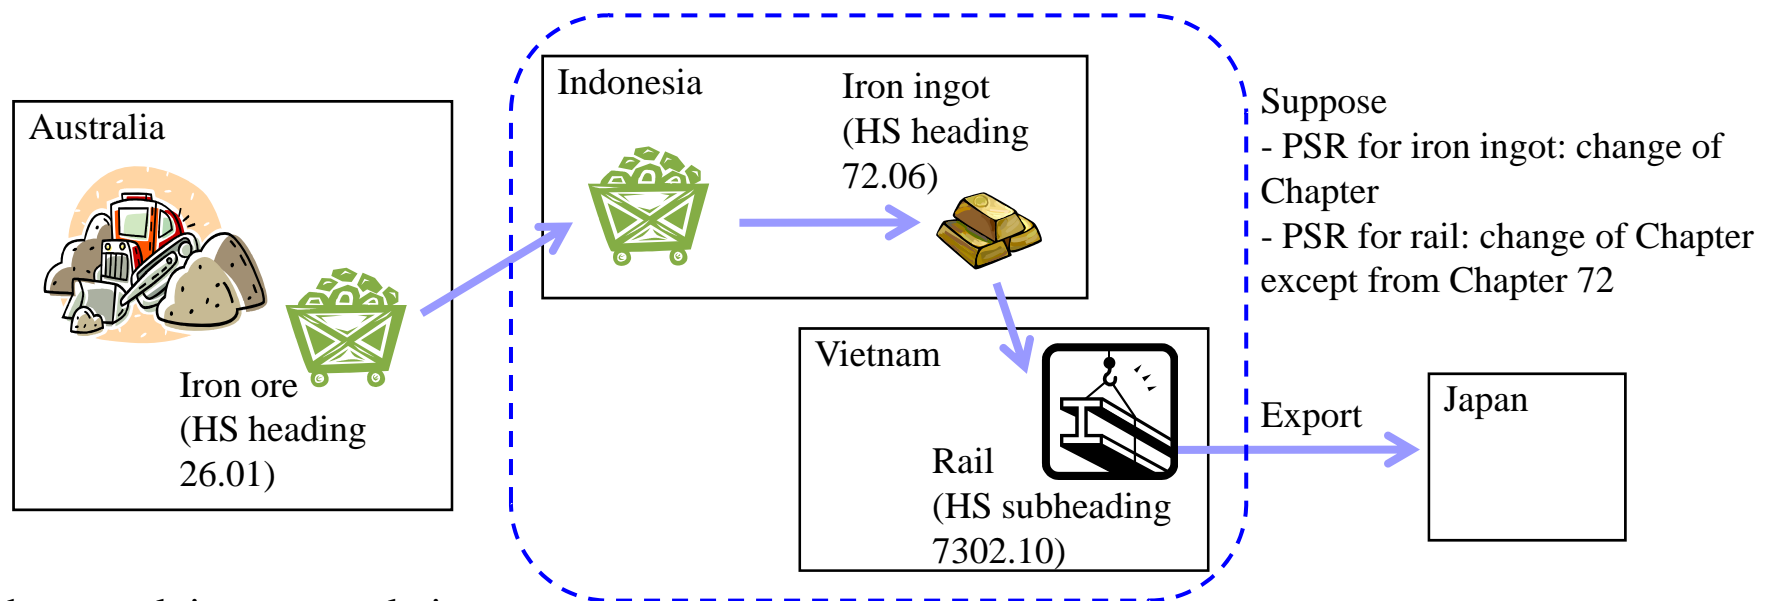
Australia

Iron ore
(HS heading
26.01)

Indonesia

Iron ingot
(HS heading
72.06)

Vietnam

Rail
(HS subheading
7302.10)

Suppose
- PSR for iron ingot: change of Chapter
- PSR for rail: change of Chapter except from Chapter 72

Export

Japan

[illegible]